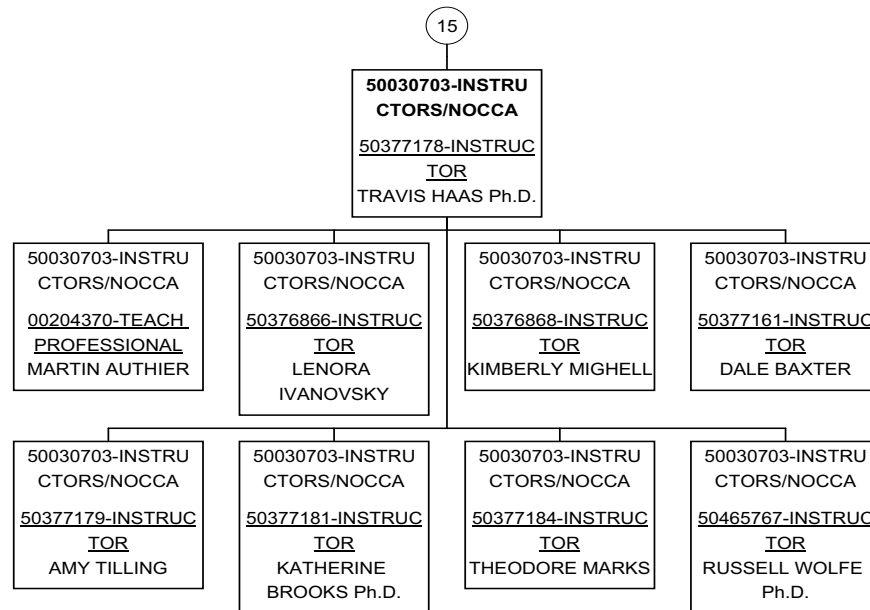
15

**50030703-INSTRUCTORS/NOCCA**

50377178-INSTRUCTOR
TRAVIS HAAS Ph.D.

50030703-INSTRUCTORS/NOCCA
00204370-TEACH PROFESSIONAL
MARTIN AUTHIER

50030703-INSTRUCTORS/NOCCA
50376866-INSTRUCTOR
LENORA IVANOVSKY

50030703-INSTRUCTORS/NOCCA
50376868-INSTRUCTOR
KIMBERLY MIGHELL

50030703-INSTRUCTORS/NOCCA
50377161-INSTRUCTOR
DALE BAXTER

50030703-INSTRUCTORS/NOCCA
50377179-INSTRUCTOR
AMY TILLING

50030703-INSTRUCTORS/NOCCA
50377181-INSTRUCTOR
KATHERINE BROOKS Ph.D.

50030703-INSTRUCTORS/NOCCA
50377184-INSTRUCTOR
THEODORE MARKS

50030703-INSTRUCTORS/NOCCA
50465767-INSTRUCTOR
RUSSELL WOLFE Ph.D.